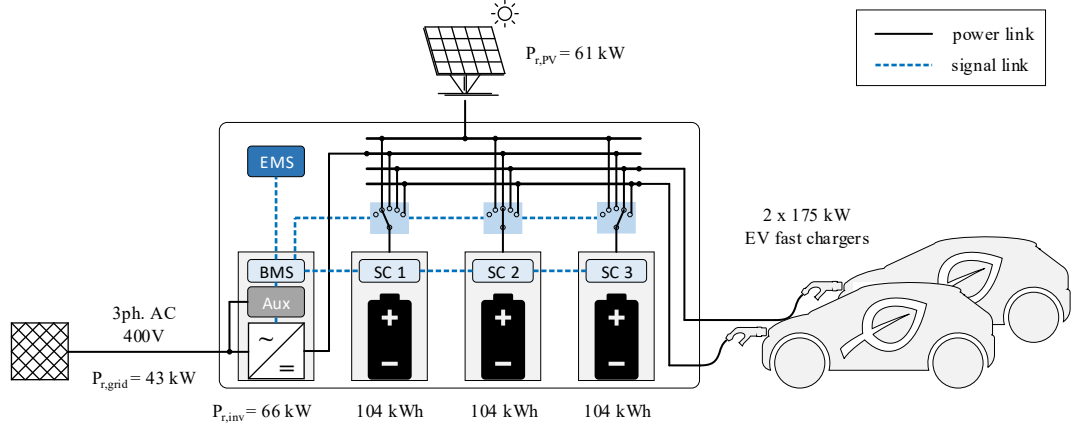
power link
signal link

$P_{r,PV} = 61$ kW

EMS

2 x 175 kW
EV fast chargers

BMS
SC 1
SC 2
SC 3

Aux

3ph. AC
400V

~
=

+
−
+
−
+
−

$P_{r,grid} = 43$ kW

$P_{r,inv} = 66$ kW
104 kWh
104 kWh
104 kWh